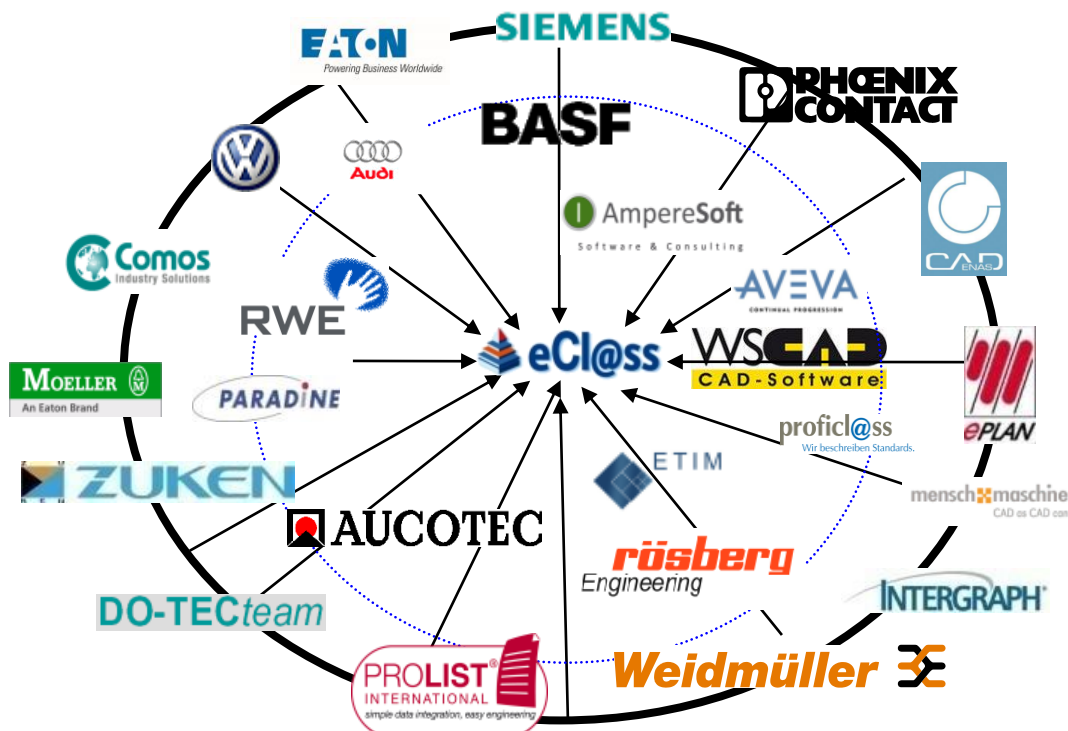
SIEMENS
EATON
Powering Business Worldwide
PHOENIX CONTACT
BASF
Audi
AmpereSoft
Software & Consulting
CADENAS
Comos
Industry Solutions
AVEVA
CONTINUAL PROGRESSION
RWE
eCl@ss
WSCAD
CAD-Software
MOELLER
An Eaton Brand
PARADINE
proficl@ss
Wir beschreiben Standards.
ePLAN
ETIM
ZUKEN
mensch maschine
CAD as CAD can
AUCOTEC
rösberg
Engineering
INTERGRAPH
DO-TECteam
PROLIST
INTERNATIONAL
simple data integration, easy engineering
Weidmüller